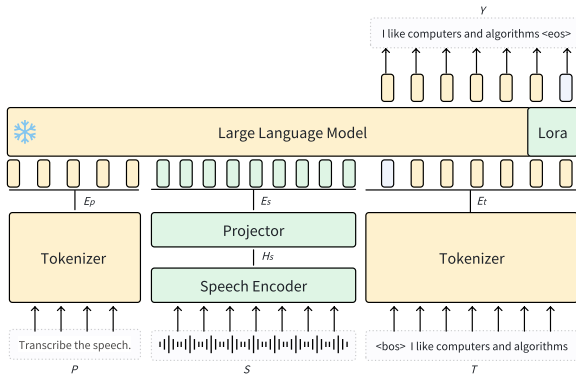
$Y$

I like computers and algorithms <eos>

Large Language Model

Lora

$E_P$

$E_S$

$E_t$

Tokenizer

Projector

$H_S$

Speech Encoder

Tokenizer

Transcribe the speech.

<bos> I like computers and algorithms

$P$

$S$

$T$